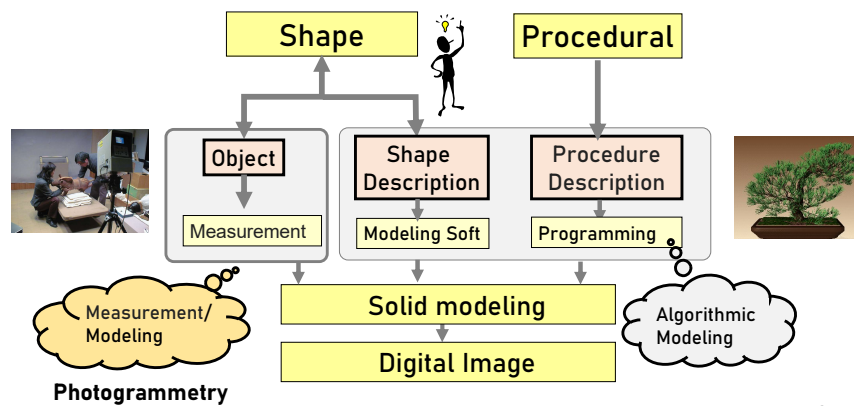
Shape

Procedural

Object

Measurement

Shape Description

Modeling Soft

Procedure Description

Programming

Measurement/ Modeling

Solid modeling

Algorithmic Modeling

Digital Image

Photogrammetry